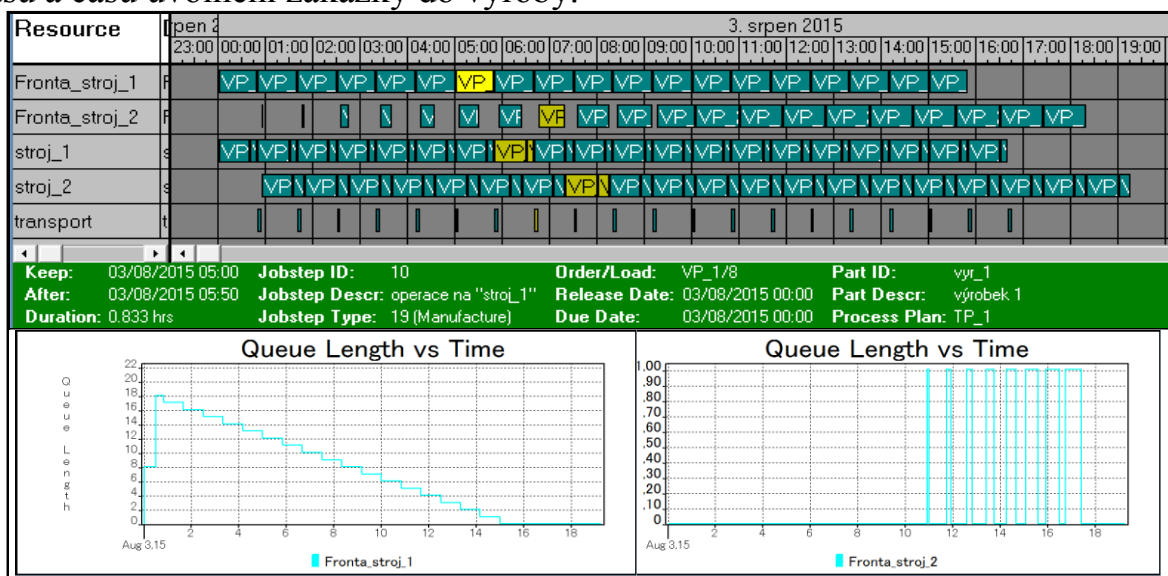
Resource | rpen 2 | 3. srpen 2015
23:00 00:00 01:00 02:00 03:00 04:00 05:00 06:00 07:00 08:00 09:00 10:00 11:00 12:00 13:00 14:00 15:00 16:00 17:00 18:00 19:00

Fronta_stroj_1 VP_ VP_ VP_ VP_ VP_ VP_ VP VP_ VP_ VP_ VP_ VP_ VP_ VP_ VP_ VP_ VP_ VP_ VP_
Fronta_stroj_2 VF VF VP VP_ VP_ VP_ VP_ VP_ VP_ VP_ VP_ VP_
stroj_1 VP VP VP VP VP VP VP VP VP VP VP VP VP VP VP VP VP VP VP
stroj_2 VP VP VP VP VP VP VP VP VP VP VP VP VP VP VP VP VP VP VP VP VP
transport

Keep: 03/08/2015 05:00 Jobstep ID: 10 Order/Load: VP_1/8 Part ID: vyr_1
After: 03/08/2015 05:50 Jobstep Descr: operace na "stroj_1" Release Date: 03/08/2015 00:00 Part Descr: výrobek 1
Duration: 0.833 hrs Jobstep Type: 19 (Manufacture) Due Date: 03/08/2015 00:00 Process Plan: TP_1

Queue Length vs Time
Queue Length
22 20 18 16 14 12 10 8 6 4 2 0
2 4 6 8 10 12 14 16 18
Aug 3,15
Fronta_stroj_1

Queue Length vs Time
1,00 ,90 ,80 ,70 ,60 ,50 ,40 ,30 ,20 ,10 0
2 4 6 8 10 12 14 16 18
Aug 3,15
Fronta_stroj_2